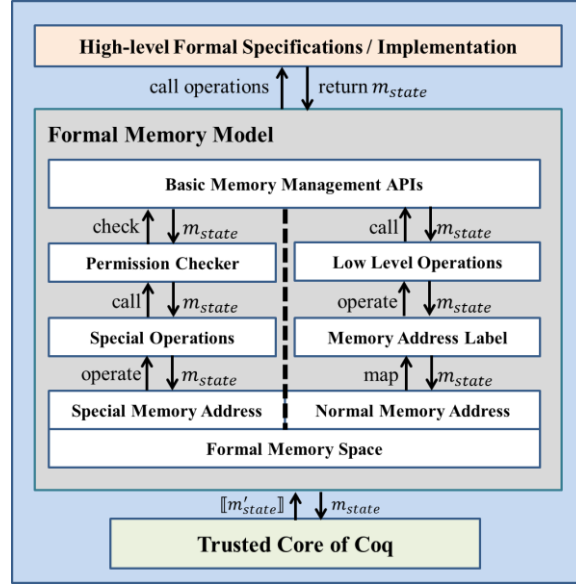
High-level Formal Specifications / Implementation

call operations $m_{state}$ return $m_{state}$

Formal Memory Model

Basic Memory Management APIs

check $m_{state}$

call $m_{state}$

Permission Checker

Low Level Operations

call $m_{state}$

operate $m_{state}$

Special Operations

Memory Address Label

operate $m_{state}$

map $m_{state}$

Special Memory Address

Normal Memory Address

Formal Memory Space

$[\![m'_{state}]\!]$ $m_{state}$

Trusted Core of Coq